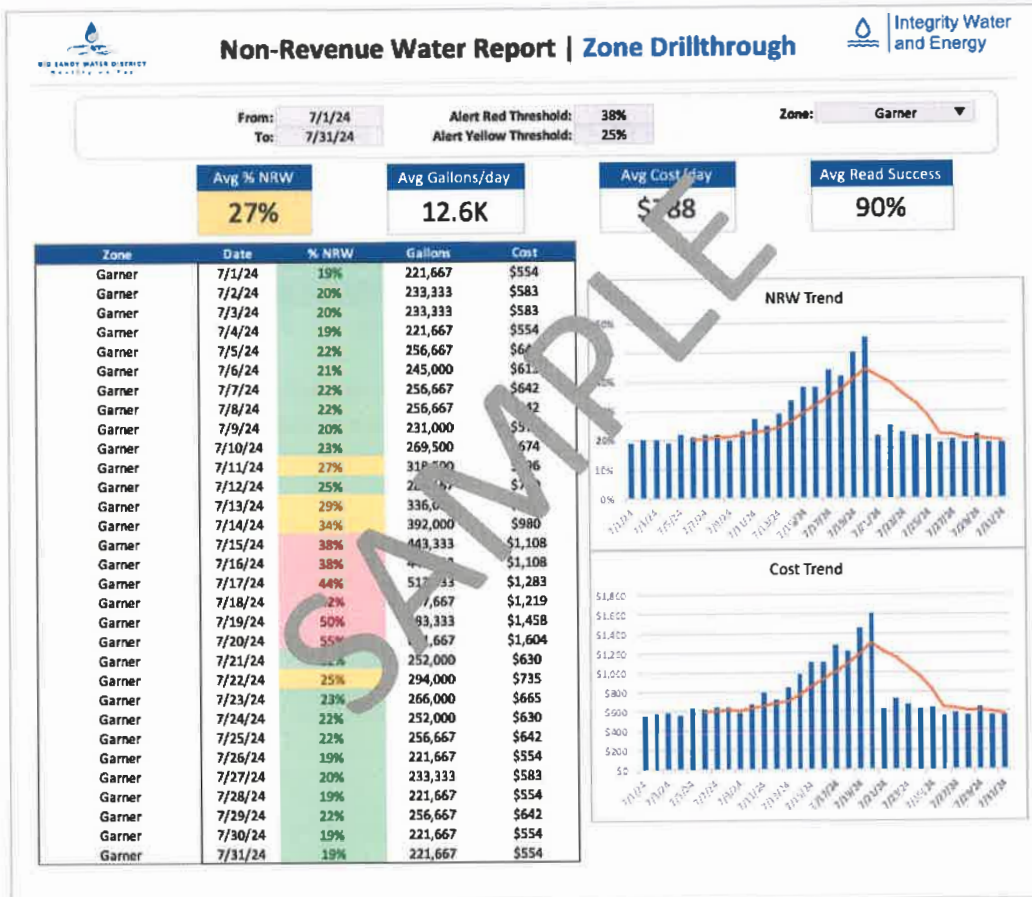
BIG SANDY WATER DISTRICT

Non-Revenue Water Report | Zone Drillthrough

Integrity Water and Energy

From: 7/1/24
To: 7/31/24
Alert Red Threshold: 38%
Alert Yellow Threshold: 25%
Zone: Garner

Avg % NRW
27%

Avg Gallons/day
12.6K

Avg Cost/day
$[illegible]88

Avg Read Success
90%

SAMPLE

| Zone | Date | % NRW | Gallons | Cost |
|---|---|---|---|---|
| Garner | 7/1/24 | 19% | 221,667 | $554 |
| Garner | 7/2/24 | 20% | 233,333 | $583 |
| Garner | 7/3/24 | 20% | 233,333 | $583 |
| Garner | 7/4/24 | 19% | 221,667 | $554 |
| Garner | 7/5/24 | 22% | 256,667 | $6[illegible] |
| Garner | 7/6/24 | 21% | 245,000 | $61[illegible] |
| Garner | 7/7/24 | 22% | 256,667 | $642 |
| Garner | 7/8/24 | 22% | 256,667 | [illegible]42 |
| Garner | 7/9/24 | 20% | 231,000 | $5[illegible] |
| Garner | 7/10/24 | 23% | 269,500 | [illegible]674 |
| Garner | 7/11/24 | 27% | 31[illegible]500 | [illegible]6 |
| Garner | 7/12/24 | 25% | 2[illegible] | $7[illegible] |
| Garner | 7/13/24 | 29% | 336,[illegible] | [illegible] |
| Garner | 7/14/24 | 34% | 392,000 | $980 |
| Garner | 7/15/24 | 38% | 443,333 | $1,108 |
| Garner | 7/16/24 | 38% | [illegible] | $1,108 |
| Garner | 7/17/24 | 44% | 51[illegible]33 | $1,283 |
| Garner | 7/18/24 | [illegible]2% | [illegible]7,667 | $1,219 |
| Garner | 7/19/24 | 50% | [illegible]83,333 | $1,458 |
| Garner | 7/20/24 | 55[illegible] | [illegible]1,667 | $1,604 |
| Garner | 7/21/24 | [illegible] | 252,000 | $630 |
| Garner | 7/22/24 | 25% | 294,000 | $735 |
| Garner | 7/23/24 | 23% | 266,000 | $665 |
| Garner | 7/24/24 | 22% | 252,000 | $630 |
| Garner | 7/25/24 | 22% | 256,667 | $642 |
| Garner | 7/26/24 | 19% | 221,667 | $554 |
| Garner | 7/27/24 | 20% | 233,333 | $583 |
| Garner | 7/28/24 | 19% | 221,667 | $554 |
| Garner | 7/29/24 | 22% | 256,667 | $642 |
| Garner | 7/30/24 | 19% | 221,667 | $554 |
| Garner | 7/31/24 | 19% | 221,667 | $554 |

NRW Trend
60%
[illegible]
20%
15%
0%

Cost Trend
$1,800
$1,600
$1,400
$1,200
$1,000
$800
$600
$400
$200
$0